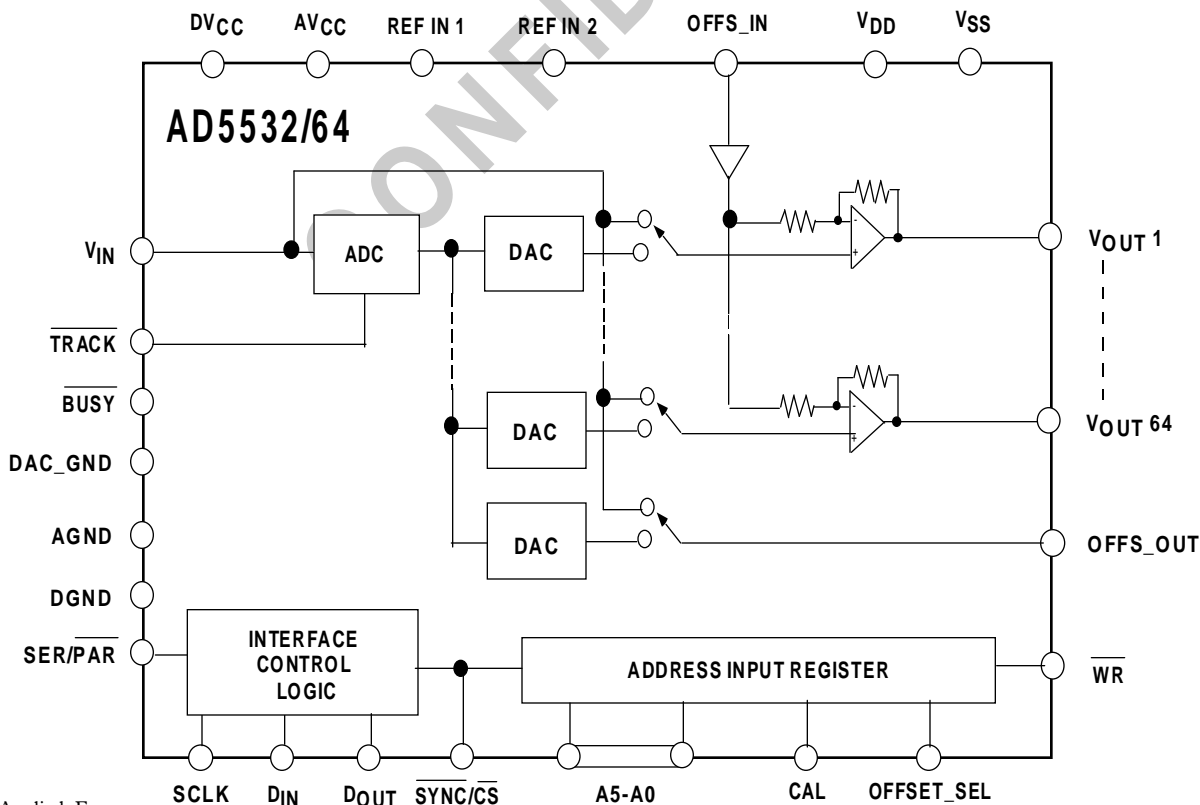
$DV_{CC}$ $AV_{CC}$ REF IN 1 REF IN 2 OFFS_IN $V_{DD}$ $V_{SS}$

CONFID

AD5532/64

$V_{IN}$

ADC

DAC

$V_{OUT}$ 1

$\overline{TRACK}$

$\overline{BUSY}$

DAC

$V_{OUT}$ 64

DAC_GND

AGND

DAC

OFFS_OUT

DGND

SER/$\overline{PAR}$

INTERFACE CONTROL LOGIC

ADDRESS INPUT REGISTER

$\overline{WR}$

Analind E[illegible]

SCLK $D_{IN}$ $D_{OUT}$ $\overline{SYNC}/\overline{CS}$ A5-A0 CAL OFFSET_SEL